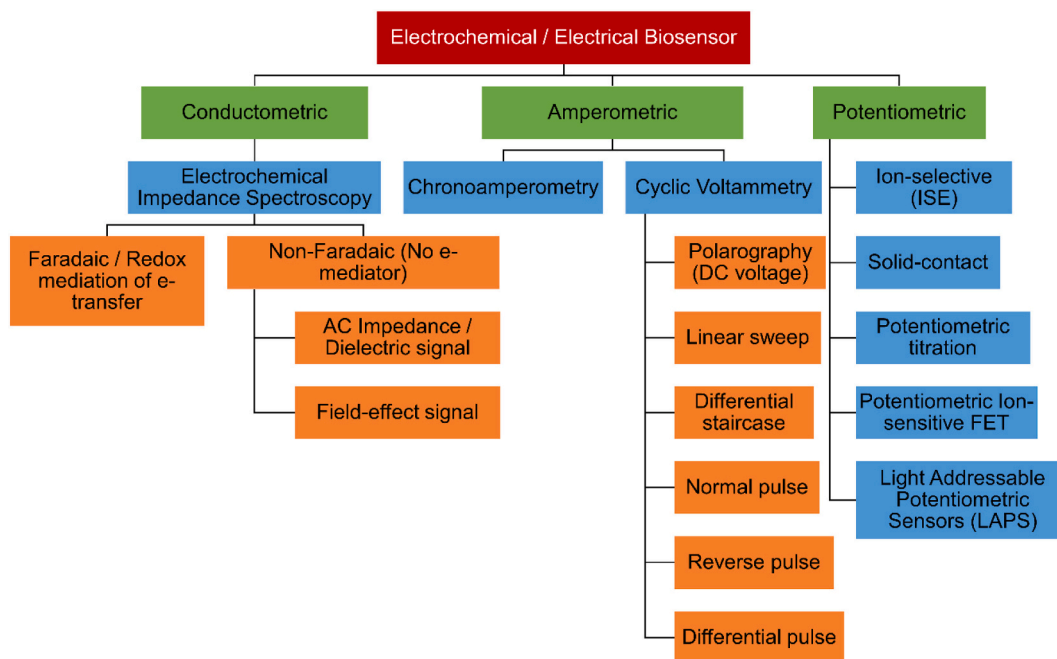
Electrochemical / Electrical Biosensor

Conductometric

Amperometric

Potentiometric

Electrochemical Impedance Spectroscopy

Chronoamperometry

Cyclic Voltammetry

Ion-selective (ISE)

Faradaic / Redox mediation of e-transfer

Non-Faradaic (No e-mediator)

Polarography (DC voltage)

Solid-contact

AC Impedance / Dielectric signal

Linear sweep

Potentiometric titration

Field-effect signal

Differential staircase

Potentiometric Ion-sensitive FET

Normal pulse

Light Addressable Potentiometric Sensors (LAPS)

Reverse pulse

Differential pulse